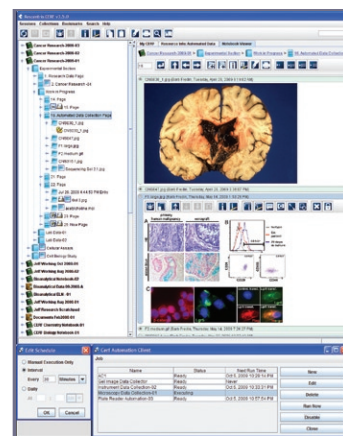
Accounts Collections Bookmarks Search Help

Cases or Research 2008-01
Cases or Research 2008-02
Cases or Research 2008-01
Experimental Section
Research Data Page
Cancer Research 01
Abstract Programs
1A. Page
1B. Automated Data Collection Page
CHM000_1.jpg
CHM000_1.jpg
F1 image.jpg
F2 medium.gif
CHM001.jpg
Sequencing Set 01.jpg
21. Page
22. Page
Jul 25 2009 4:44:55 PM
Bio1.jpg
automation.tiff
23. Page
24. New Page
Lab Data 01
Lab Data 02
Clinical Analysis
Cell Biology Study
Jeff Working Day 2008-01
Jeff Working Day 2008-02
Bioanalytical Notebook 01
Bioanalytical Data 08-2008_0
Bioanalytical ELN - 01
Jeff Research Scratchpad
Documents Feb2008-01
LEW Chemistry Notebook 01
LEW Biology Notebook 01

My ELN | Research Info Automated Data | Notebook Viewer

Edit Schedule
Manual Execution Only
Interval
Every 30 Minutes
Daily
OK Cancel

Cerf Automation Client
Job

| Name | Status | Next Run Time |
|---|---|---|
| ACT | Ready | Oct 5, 2009 10:00 PM |
| Get Image Data Collection | Ready | Never |
| Instrument Data Collection-02 | Ready | Oct 5, 2009 10:22:21 PM |
| Microscopy Data Collection-01 | Executing | |
| Plate Reader Automation 01 | Ready | Oct 5, 2009 10:57:24 PM |

New
Edit
Delete
Run Now
Disable
Close